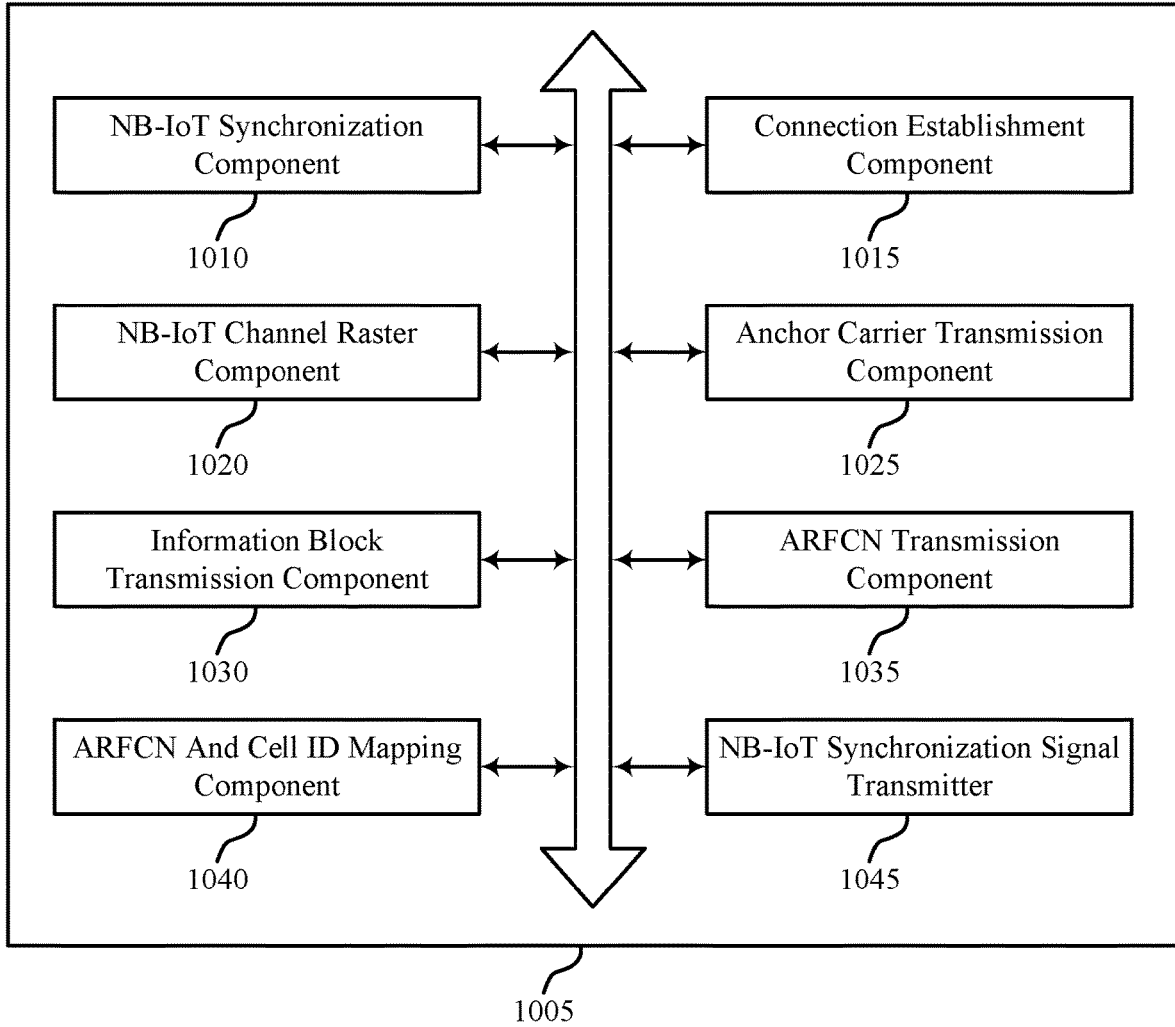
NB-IoT Synchronization Component

1010

Connection Establishment Component

1015

NB-IoT Channel Raster Component

1020

Anchor Carrier Transmission Component

1025

Information Block Transmission Component

1030

ARFCN Transmission Component

1035

ARFCN And Cell ID Mapping Component

1040

NB-IoT Synchronization Signal Transmitter

1045

1005